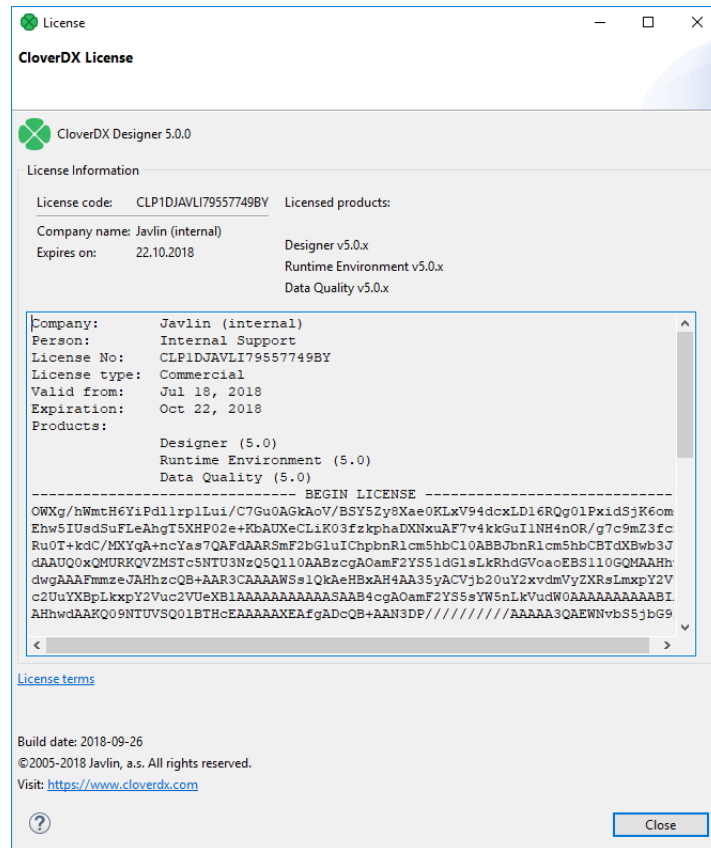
License

CloverDX License

CloverDX Designer 5.0.0

License Information

License code: CLP1DJAVLI79557749BY

Company name: Javlin (internal)

Expires on: 22.10.2018

Licensed products:

Designer v5.0.x

Runtime Environment v5.0.x

Data Quality v5.0.x

Company: Javlin (internal)
Person: Internal Support
License No: CLP1DJAVLI79557749BY
License type: Commercial
Valid from: Jul 18, 2018
Expiration: Oct 22, 2018
Products:
Designer (5.0)
Runtime Environment (5.0)
Data Quality (5.0)
------------------------------ BEGIN LICENSE ------------------------------
OWXg/hWmtH6YiPdllrplLui/C7Gu0AGkAoV/BSY5Zy8Xae0KLxV94dcxLD16RQg01PxidSjK6om
Ehw5IUsdSuFLeAhgT5XHP02e+KbAUXeCLiK03fzkphaDXNxuAF7v4kkGuI1NH4nOR/g7c9mZ3fc
Ru0T+kdC/MXYqA+ncYas7QAFdAARSmF2bGluIChpbnRlcm5hbC10ABBJbnRlcm5hbCBTdXBwb3J
dAAUQ0xQMURKQVZMSTc5NTU3NzQ5QllOAABzcgAOamF2YS51dGlsLkRhdGVoaoEBS110GQMAAHh
dwgAAAFmmzeJAHhzcQB+AAR3CAAAAWSs1QkAeHBxAH4AA35yACVjb20uY2xvdmVyZXRsLmxpY2V
c2UuYXBpLkxpY2Vuc2VUeXB1AAAAAAAAAAASAAB4cgAOamF2YS5sYW5nLkVudW0AAAAAAAAAABI
AHhwdAAKQ09NTUVSQ01BTHcEAAAAAXEAfgADcQB+AAN3DP//////////AAAAA3QAEWNvbS5jbG9
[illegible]

License terms

Build date: 2018-09-26
©2005-2018 Javlin, a.s. All rights reserved.
Visit: https://www.cloverdx.com

Close